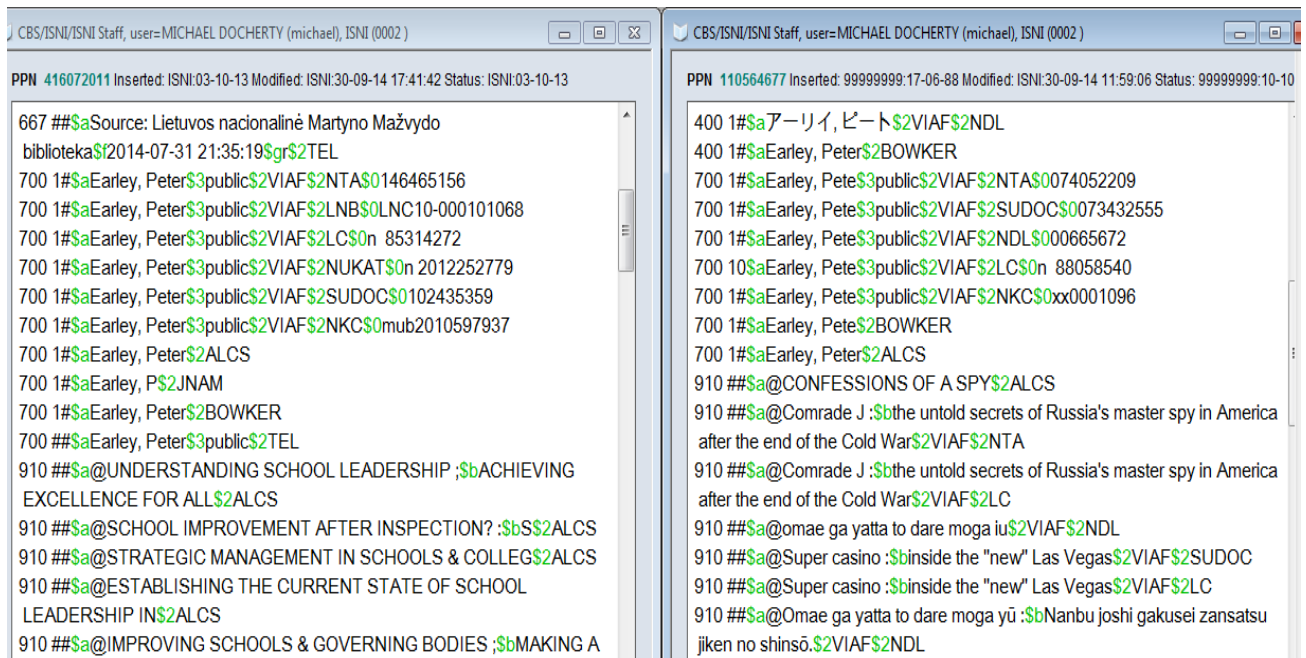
CBS/ISNI/ISNI Staff, user=MICHAEL DOCHERTY (michael), ISNI (0002 )

PPN 416072011 Inserted: ISNI:03-10-13 Modified: ISNI:30-09-14 17:41:42 Status: ISNI:03-10-13

667 ##$aSource: Lietuvos nacionalinė Martyno Mažvydo biblioteka$f2014-07-31 21:35:19$gr$2TEL
700 1#$aEarley, Peter$3public$2VIAF$2NTA$0146465156
700 1#$aEarley, Peter$3public$2VIAF$2LNB$0LNC10-000101068
700 1#$aEarley, Peter$3public$2VIAF$2LC$0n 85314272
700 1#$aEarley, Peter$3public$2VIAF$2NUKAT$0n 2012252779
700 1#$aEarley, Peter$3public$2VIAF$2SUDOC$0102435359
700 1#$aEarley, Peter$3public$2VIAF$2NKC$0mub2010597937
700 1#$aEarley, Peter$2ALCS
700 1#$aEarley, P$2JNAM
700 1#$aEarley, Peter$2BOWKER
700 ##$aEarley, Peter$3public$2TEL
910 ##$a@UNDERSTANDING SCHOOL LEADERSHIP ;$bACHIEVING EXCELLENCE FOR ALL$2ALCS
910 ##$a@SCHOOL IMPROVEMENT AFTER INSPECTION? :$bS$2ALCS
910 ##$a@STRATEGIC MANAGEMENT IN SCHOOLS & COLLEG$2ALCS
910 ##$a@ESTABLISHING THE CURRENT STATE OF SCHOOL LEADERSHIP IN$2ALCS
910 ##$a@IMPROVING SCHOOLS & GOVERNING BODIES ;$bMAKING A

CBS/ISNI/ISNI Staff, user=MICHAEL DOCHERTY (michael), ISNI (0002 )

PPN 110564677 Inserted: 99999999:17-06-88 Modified: ISNI:30-09-14 11:59:06 Status: 99999999:10-10

400 1#$aアーリイ, ピート$2VIAF$2NDL
400 1#$aEarley, Peter$2BOWKER
700 1#$aEarley, Pete$3public$2VIAF$2NTA$0074052209
700 1#$aEarley, Pete$3public$2VIAF$2SUDOC$0073432555
700 1#$aEarley, Pete$3public$2VIAF$2NDL$000665672
700 10$aEarley, Pete$3public$2VIAF$2LC$0n 88058540
700 1#$aEarley, Pete$3public$2VIAF$2NKC$0xx0001096
700 1#$aEarley, Pete$2BOWKER
700 1#$aEarley, Peter$2ALCS
910 ##$a@CONFESSIONS OF A SPY$2ALCS
910 ##$a@Comrade J :$bthe untold secrets of Russia's master spy in America after the end of the Cold War$2VIAF$2NTA
910 ##$a@Comrade J :$bthe untold secrets of Russia's master spy in America after the end of the Cold War$2VIAF$2LC
910 ##$a@omae ga yatta to dare moga iu$2VIAF$2NDL
910 ##$a@Super casino :$binside the "new" Las Vegas$2VIAF$2SUDOC
910 ##$a@Super casino :$binside the "new" Las Vegas$2VIAF$2LC
910 ##$a@Omae ga yatta to dare moga yū :$bNanbu joshi gakusei zansatsu jiken no shinsō.$2VIAF$2NDL